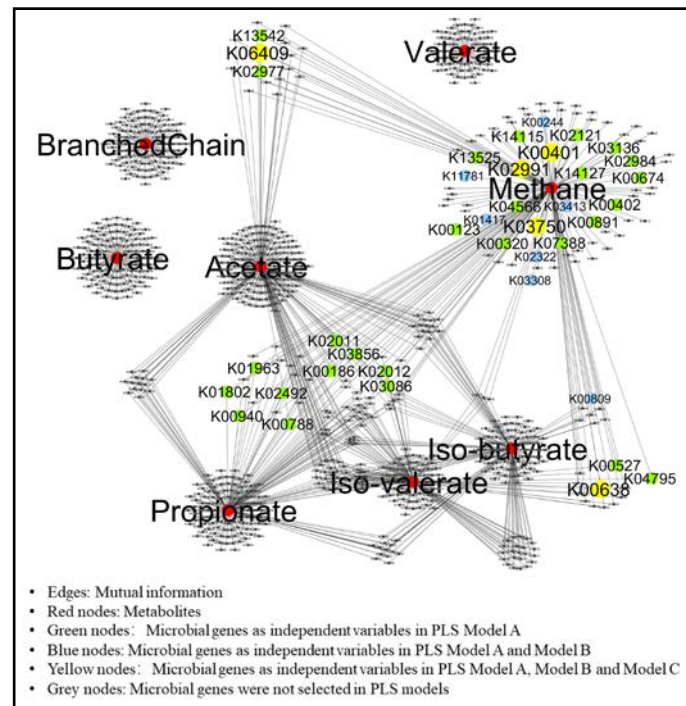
K13542
K06409
K02977
Valerate
BranchedChain
Butyrate
Acetate
K00244
K14115
K02121
K13525
K00401
K03136
K11781
K02991
K14127
K02984
Methane
K00674
K04566
K03413
K00402
K01417
K00123
K03750
K00891
K00320
K07388
K02322
K03308
K02011
K03856
K01963
K00186
K02012
K01802
K02492
K03086
K00940
K00788
K00809
Iso-butyrate
Iso-valerate
K00527
K04795
K00638
Propionate

• Edges: Mutual information
• Red nodes: Metabolites
• Green nodes: Microbial genes as independent variables in PLS Model A
• Blue nodes: Microbial genes as independent variables in PLS Model A and Model B
• Yellow nodes: Microbial genes as independent variables in PLS Model A, Model B and Model C
• Grey nodes: Microbial genes were not selected in PLS models